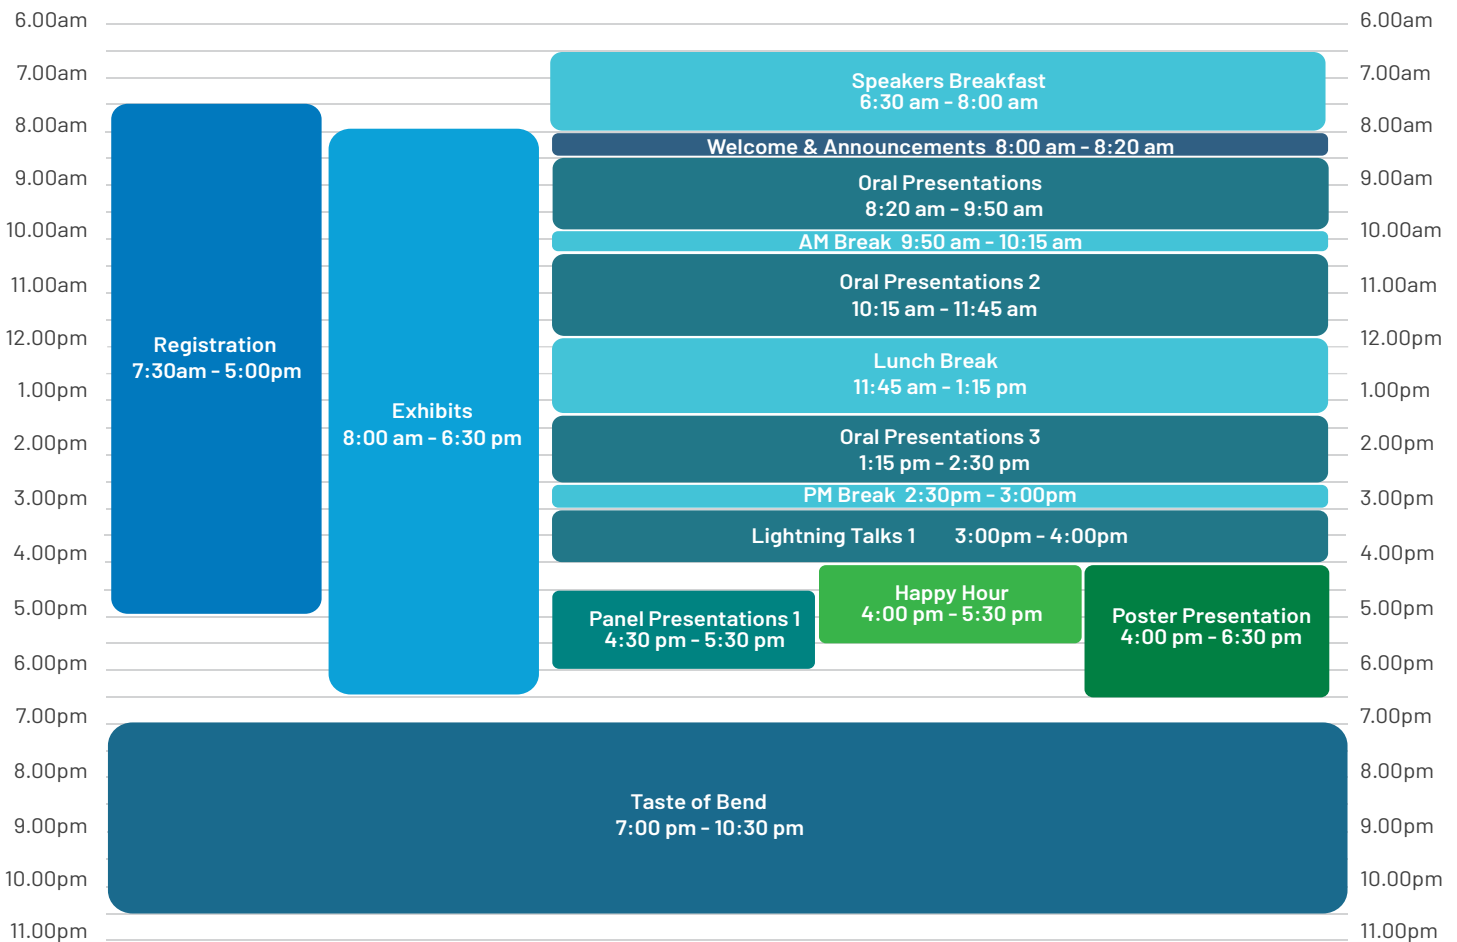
6.00am
7.00am
8.00am
9.00am
10.00am
11.00am
12.00pm
1.00pm
2.00pm
3.00pm
4.00pm
5.00pm
6.00pm
7.00pm
8.00pm
9.00pm
10.00pm
11.00pm

Registration
7:30am - 5:00pm

Exhibits
8:00 am - 6:30 pm

Speakers Breakfast
6:30 am - 8:00 am

Welcome & Announcements 8:00 am - 8:20 am

Oral Presentations
8:20 am - 9:50 am

AM Break 9:50 am - 10:15 am

Oral Presentations 2
10:15 am - 11:45 am

Lunch Break
11:45 am - 1:15 pm

Oral Presentations 3
1:15 pm - 2:30 pm

PM Break 2:30pm - 3:00pm

Lightning Talks 1 3:00pm - 4:00pm

Panel Presentations 1
4:30 pm - 5:30 pm

Happy Hour
4:00 pm - 5:30 pm

Poster Presentation
4:00 pm - 6:30 pm

Taste of Bend
7:00 pm - 10:30 pm

6.00am
7.00am
8.00am
9.00am
10.00am
11.00am
12.00pm
1.00pm
2.00pm
3.00pm
4.00pm
5.00pm
6.00pm
7.00pm
8.00pm
9.00pm
10.00pm
11.00pm